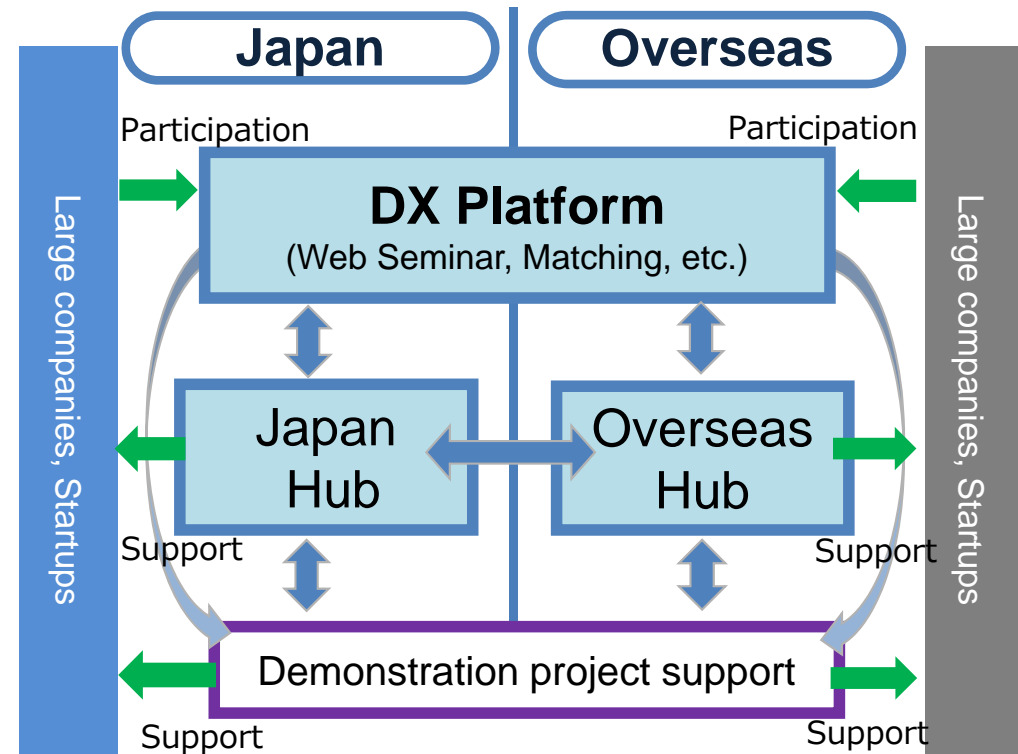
Japan

Overseas

Large companies, Startups

Participation

Participation

Large companies, Startups

DX Platform
(Web Seminar, Matching, etc.)

Japan Hub

Overseas Hub

Support

Support

Demonstration project support

Support

Support